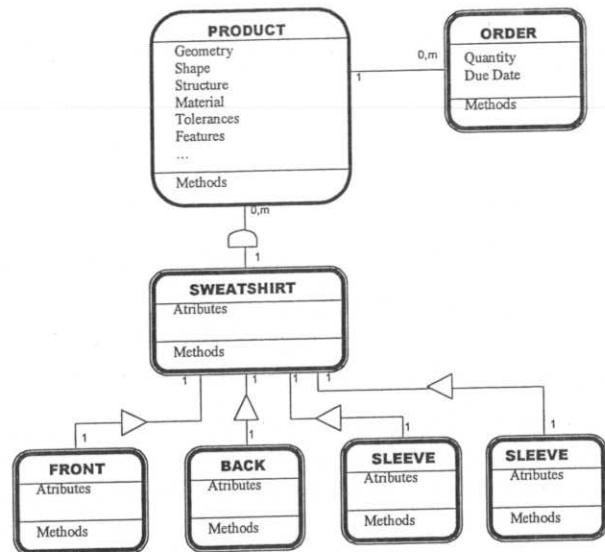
PRODUCT
Geometry
Shape
Structure
Material
Tolerances
Features
...
Methods

ORDER
Quantity
Due Date
Methods

0,m
1

0,m
1

SWEATSHIRT
Atributes
Methods

1 1 1 1

1 1 1 1

FRONT
Atributes
Methods

BACK
Atributes
Methods

SLEEVE
Atributes
Methods

SLEEVE
Atributes
Methods